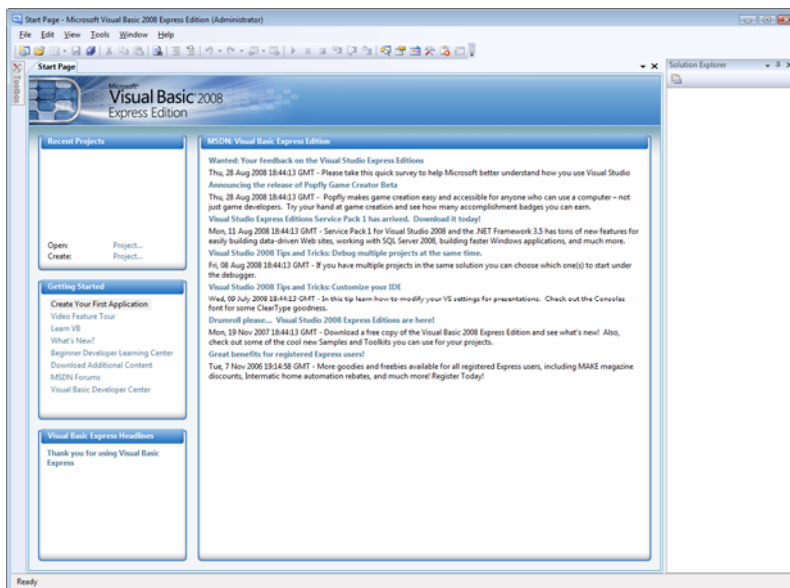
Start Page - Microsoft Visual Basic 2008 Express Edition (Administrator)

File Edit View Tools Window Help

Toolbox

Start Page

Solution Explorer

Microsoft Visual Basic 2008 Express Edition

Recent Projects

Open: Project...
Create: Project...

Getting Started

Create Your First Application
Video Feature Tour
Learn VB
What's New?
Beginner Developer Learning Center
Download Additional Content
MSDN Forums
Visual Basic Developer Center

Visual Basic Express Headlines

Thank you for using Visual Basic Express

MSDN: Visual Basic Express Edition

Wanted: Your feedback on the Visual Studio Express Editions
Thu, 28 Aug 2008 18:44:13 GMT - Please take this quick survey to help Microsoft better understand how you use Visual Studio

Announcing the release of Popfly Game Creator Beta
Thu, 28 Aug 2008 18:44:13 GMT - Popfly makes game creation easy and accessible for anyone who can use a computer – not just game developers. Try your hand at game creation and see how many accomplishment badges you can earn.

Visual Studio Express Editions Service Pack 1 has arrived. Download it today!
Mon, 11 Aug 2008 18:44:13 GMT - Service Pack 1 for Visual Studio 2008 and the .NET Framework 3.5 has tons of new features for easily building data-driven Web sites, working with SQL Server 2008, building faster Windows applications, and much more.

Visual Studio 2008 Tips and Tricks: Debug multiple projects at the same time.
Fri, 08 Aug 2008 18:44:13 GMT - If you have multiple projects in the same solution you can choose which one(s) to start under the debugger.

Visual Studio 2008 Tips and Tricks: Customize your IDE
Wed, 09 July 2008 18:44:13 GMT - In this tip learn how to modify your VS settings for presentations. Check out the Consolas font for some ClearType goodness.

Drumroll please... Visual Studio 2008 Express Editions are here!
Mon, 19 Nov 2007 18:44:13 GMT - Download a free copy of the Visual Basic 2008 Express Edition and see what's new! Also, check out some of the cool new Samples and Toolkits you can use for your projects.

Great benefits for registered Express users!
Tue, 7 Nov 2006 19:14:58 GMT - More goodies and freebies available for all registered Express users, including MAKE magazine discounts, Intermatic home automation rebates, and much more! Register Today!

Ready